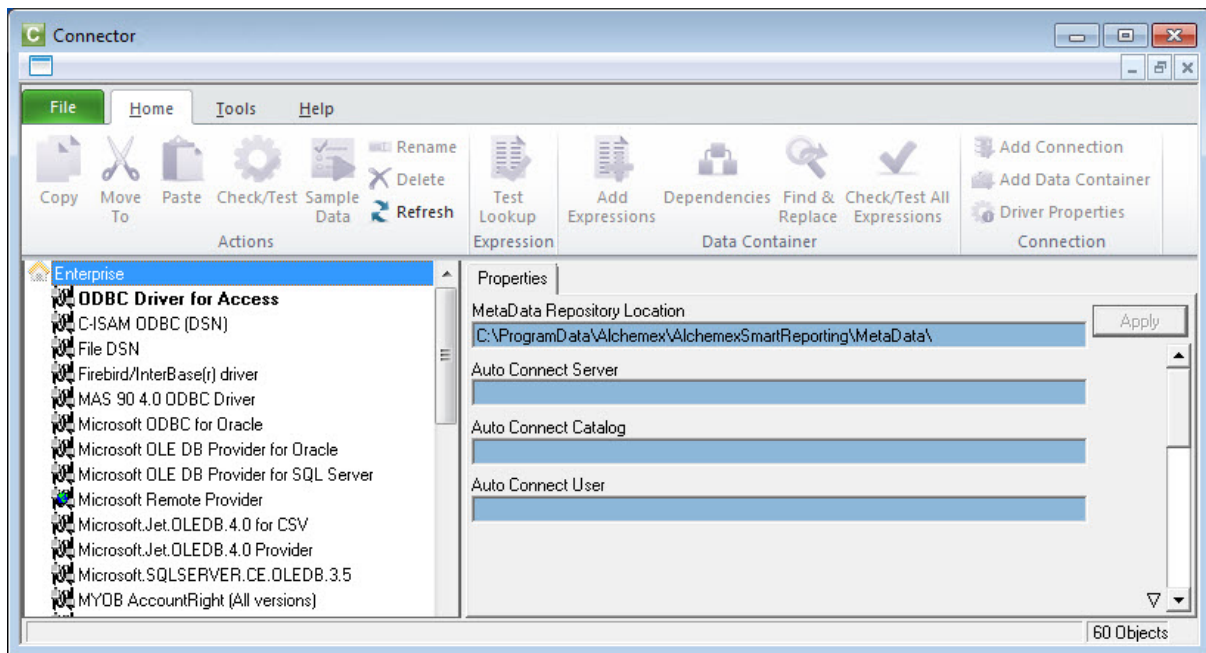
Connector

File Home Tools Help

Copy Move To Paste Check/Test Sample Data Rename Delete Refresh
Actions

Test Lookup
Expression

Add Expressions Dependencies Find & Replace Check/Test All Expressions
Data Container

Add Connection
Add Data Container
Driver Properties
Connection

Enterprise
ODBC Driver for Access
C-ISAM ODBC (DSN)
File DSN
Firebird/InterBase(r) driver
MAS 90 4.0 ODBC Driver
Microsoft ODBC for Oracle
Microsoft OLE DB Provider for Oracle
Microsoft OLE DB Provider for SQL Server
Microsoft Remote Provider
Microsoft.Jet.OLEDB.4.0 for CSV
Microsoft.Jet.OLEDB.4.0 Provider
Microsoft.SQLSERVER.CE.OLEDB.3.5
MYOB AccountRight (All versions)

Properties

MetaData Repository Location
C:\ProgramData\Alchemex\AlchemexSmartReporting\MetaData\
Apply

Auto Connect Server

Auto Connect Catalog

Auto Connect User

60 Objects